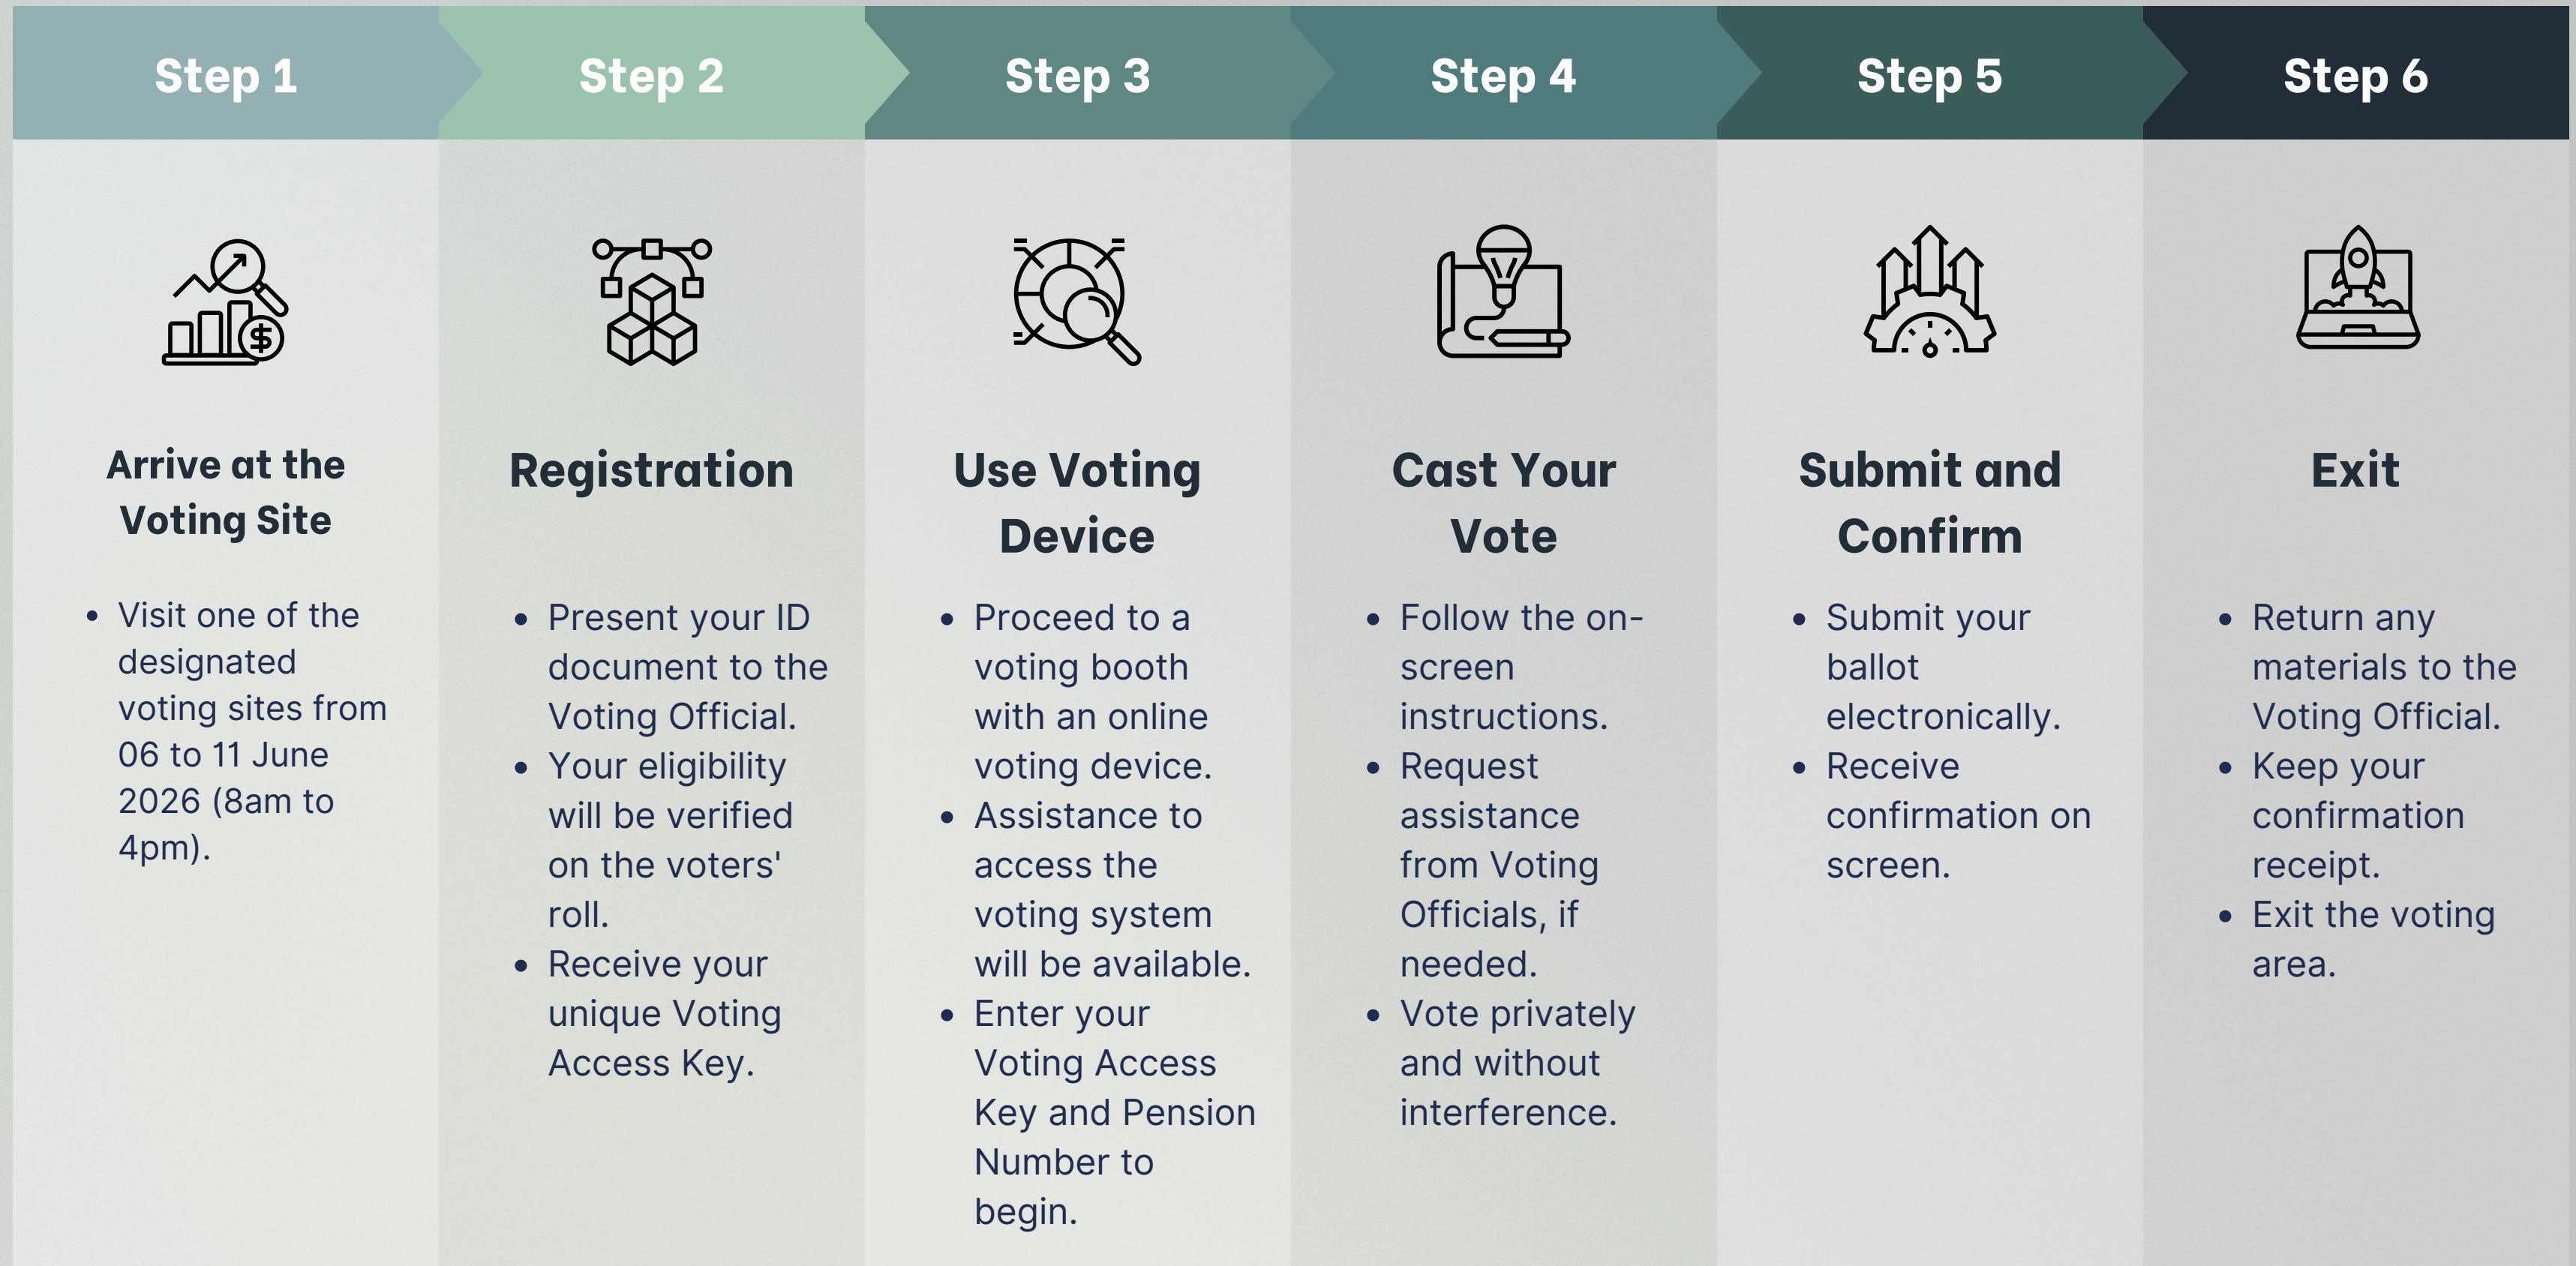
Step 1

Arrive at the Voting Site

- Visit one of the designated voting sites from 06 to 11 June 2026 (8am to 4pm).

Step 2

Registration

- Present your ID document to the Voting Official.
- Your eligibility will be verified on the voters' roll.
- Receive your unique Voting Access Key.

Step 3

Use Voting Device

- Proceed to a voting booth with an online voting device.
- Assistance to access the voting system will be available.
- Enter your Voting Access Key and Pension Number to begin.

Step 4

Cast Your Vote

- Follow the on-screen instructions.
- Request assistance from Voting Officials, if needed.
- Vote privately and without interference.

Step 5

Submit and Confirm

- Submit your ballot electronically.
- Receive confirmation on screen.

Step 6

Exit

- Return any materials to the Voting Official.
- Keep your confirmation receipt.
- Exit the voting area.